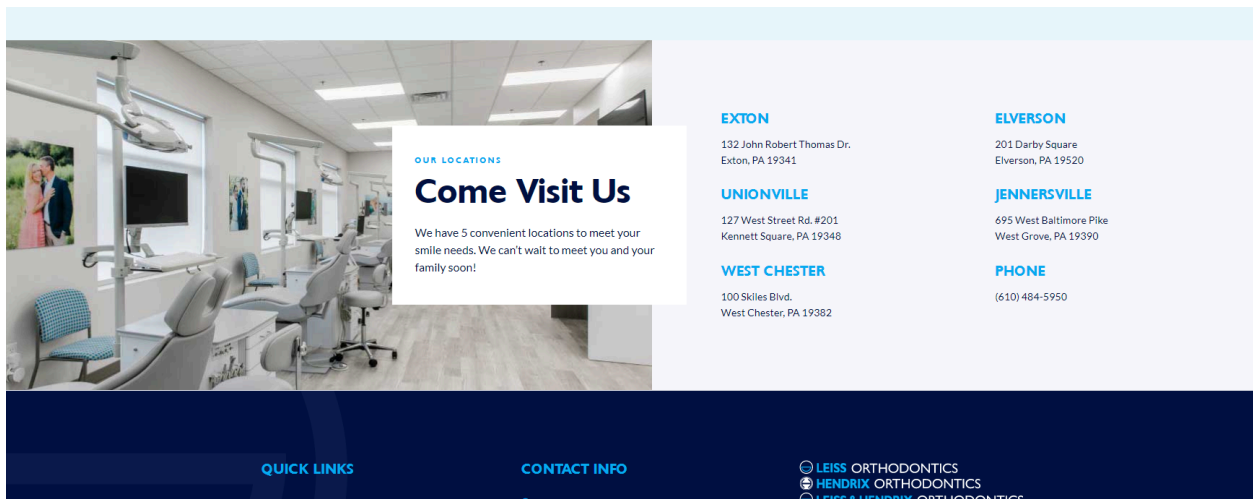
OUR LOCATIONS

Come Visit Us

We have 5 convenient locations to meet your smile needs. We can't wait to meet you and your family soon!

EXTON

132 John Robert Thomas Dr.
Exton, PA 19341

UNIONVILLE

127 West Street Rd. #201
Kennett Square, PA 19348

WEST CHESTER

100 Skiles Blvd.
West Chester, PA 19382

ELVERSON

201 Darby Square
Elverson, PA 19520

JENNERSVILLE

695 West Baltimore Pike
West Grove, PA 19390

PHONE

(610) 484-5950

QUICK LINKS

CONTACT INFO

LEISS ORTHODONTICS
HENDRIX ORTHODONTICS
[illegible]